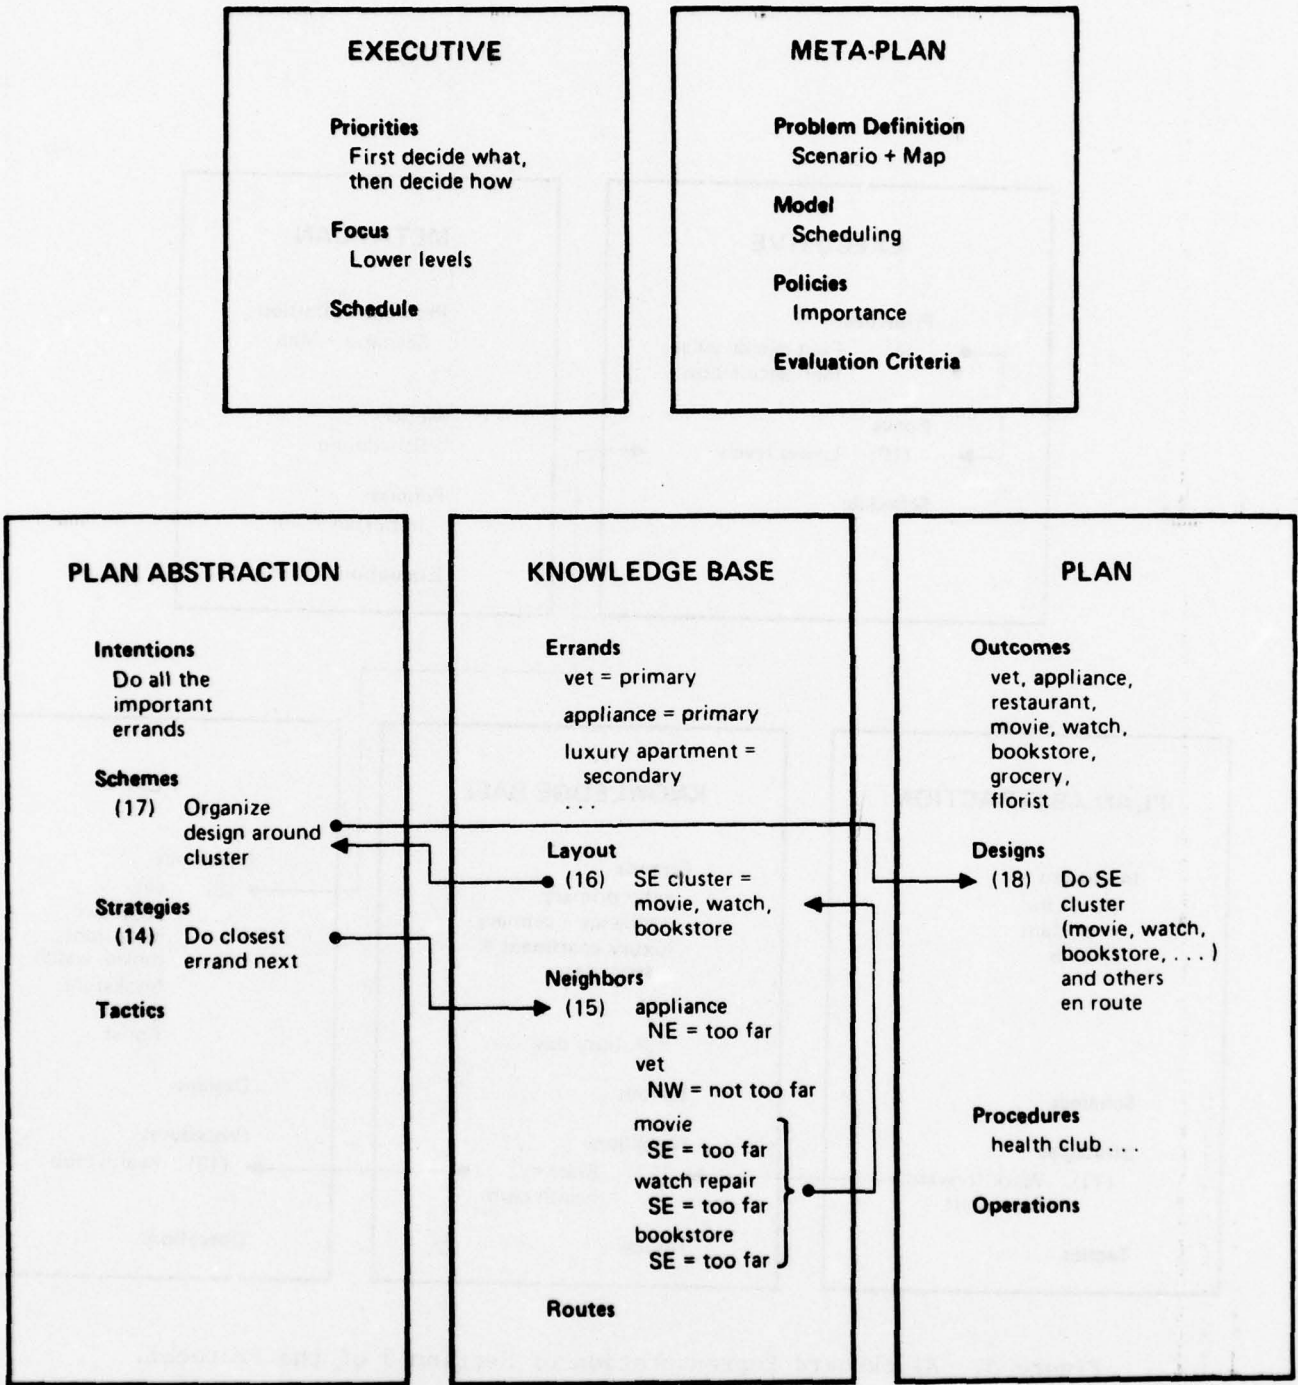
EXECUTIVE

Priorities
First decide what, then decide how

Focus
Lower levels

Schedule

META-PLAN

Problem Definition
Scenario + Map

Model
Scheduling

Policies
Importance

Evaluation Criteria

PLAN ABSTRACTION

Intentions
Do all the important errands

Schemes
(17) Organize design around cluster

Strategies
(14) Do closest errand next

Tactics

KNOWLEDGE BASE

Errands
vet = primary
appliance = primary
luxury apartment = secondary
. . .

Layout
(16) SE cluster = movie, watch, bookstore

Neighbors
(15) appliance
NE = too far
vet
NW = not too far
movie
SE = too far
watch repair
SE = too far
bookstore
SE = too far

Routes

PLAN

Outcomes
vet, appliance, restaurant, movie, watch, bookstore, grocery, florist

Designs
(18) Do SE cluster (movie, watch, bookstore, . . . ) and others en route

Procedures
health club . . .

Operations